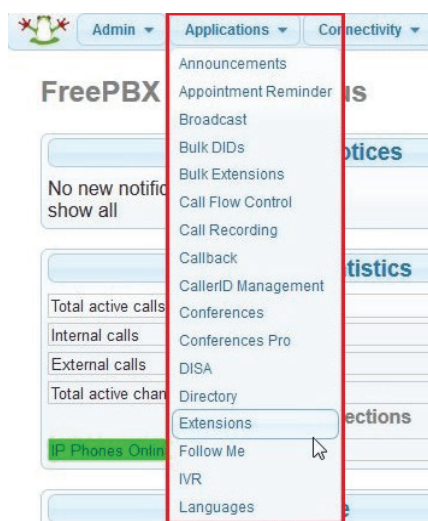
Admin ▾ Applications ▾ Connectivity ▾

FreePBX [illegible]us

Announcements
Appointment Reminder
Broadcast
Bulk DIDs
Bulk Extensions
Call Flow Control
Call Recording
Callback
CallerID Management
Conferences
Conferences Pro
DISA
Directory
Extensions
Follow Me
IVR
Languages

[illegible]otices

No new notific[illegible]
show all

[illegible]tistics

Total active calls
Internal calls
External calls
Total active chan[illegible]

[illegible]ections

IP Phones Onlin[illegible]

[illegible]e